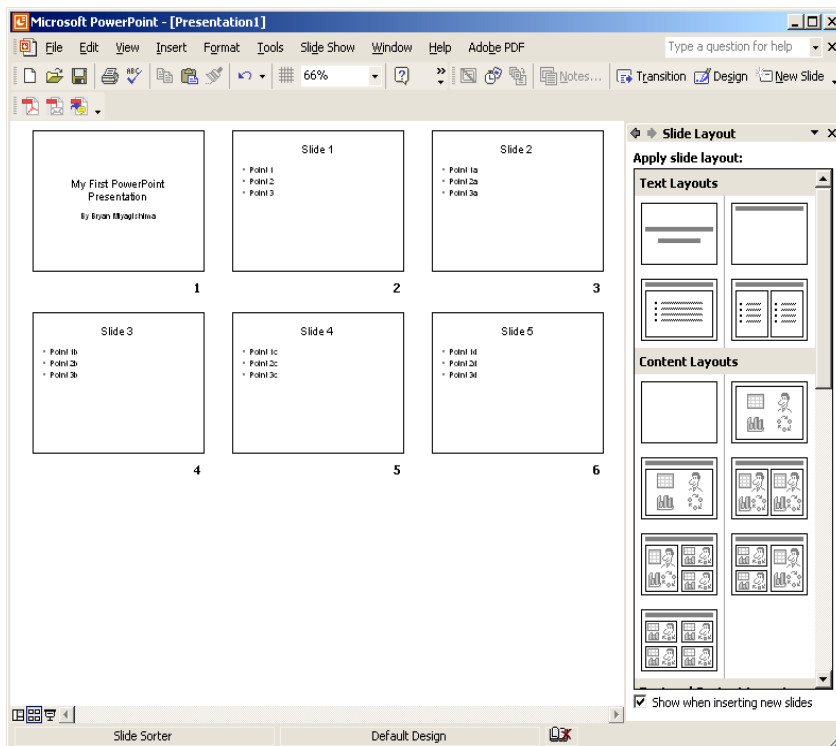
Microsoft PowerPoint - [Presentation1]

File Edit View Insert Format Tools Slide Show Window Help Adobe PDF

Type a question for help

66%

Notes... Transition Design New Slide

My First PowerPoint Presentation

By Bryan Miyagishima

1

Slide 1

• Point 1
• Point 2
• Point 3

2

Slide 2

• Point 1a
• Point 2a
• Point 3a

3

Slide 3

• Point 1b
• Point 2b
• Point 3b

4

Slide 4

• Point 1c
• Point 2c
• Point 3c

5

Slide 5

• Point 1d
• Point 2d
• Point 3d

6

Slide Layout

Apply slide layout:

Text Layouts

Content Layouts

Show when inserting new slides

Slide Sorter

Default Design